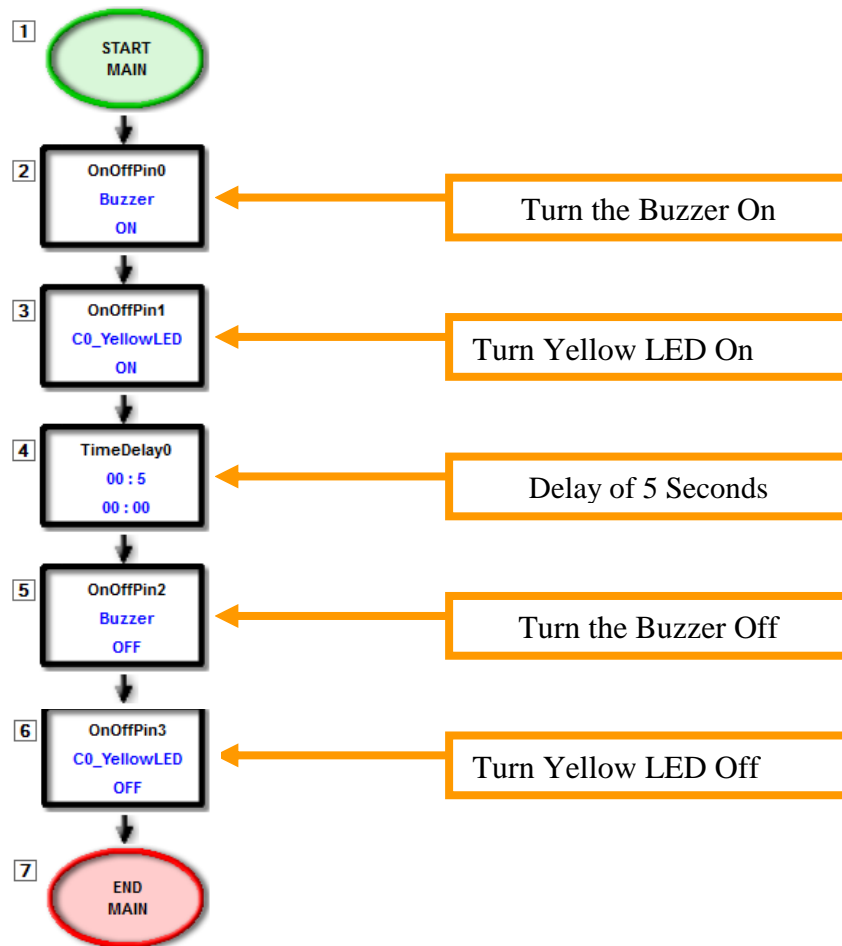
1
START MAIN

2
OnOffPin0
Buzzer
ON

Turn the Buzzer On

3
OnOffPin1
C0_YellowLED
ON

Turn Yellow LED On

4
TimeDelay0
00 : 5
00 : 00

Delay of 5 Seconds

5
OnOffPin2
Buzzer
OFF

Turn the Buzzer Off

6
OnOffPin3
C0_YellowLED
OFF

Turn Yellow LED Off

7
END MAIN